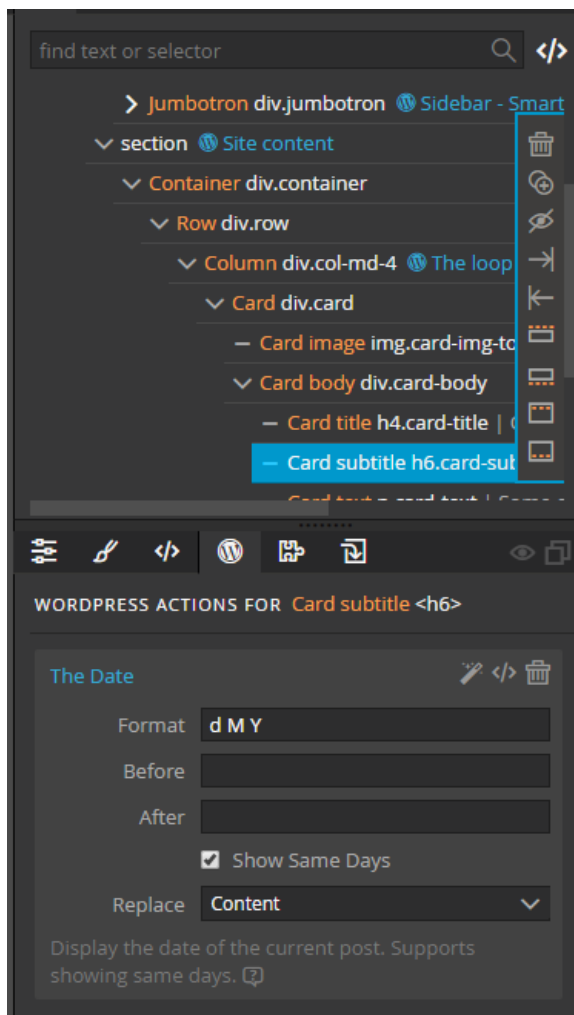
find text or selector

Jumbotron div.jumbotron Sidebar - Smart

section Site content

Container div.container

Row div.row

Column div.col-md-4 The loop

Card div.card

— Card image img.card-img-to

Card body div.card-body

— Card title h4.card-title | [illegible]

— Card subtitle h6.card-sub

Card text p.card-text | Some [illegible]

WORDPRESS ACTIONS FOR Card subtitle <h6>

The Date

Format d M Y

Before

After

Show Same Days

Replace Content

Display the date of the current post. Supports showing same days.